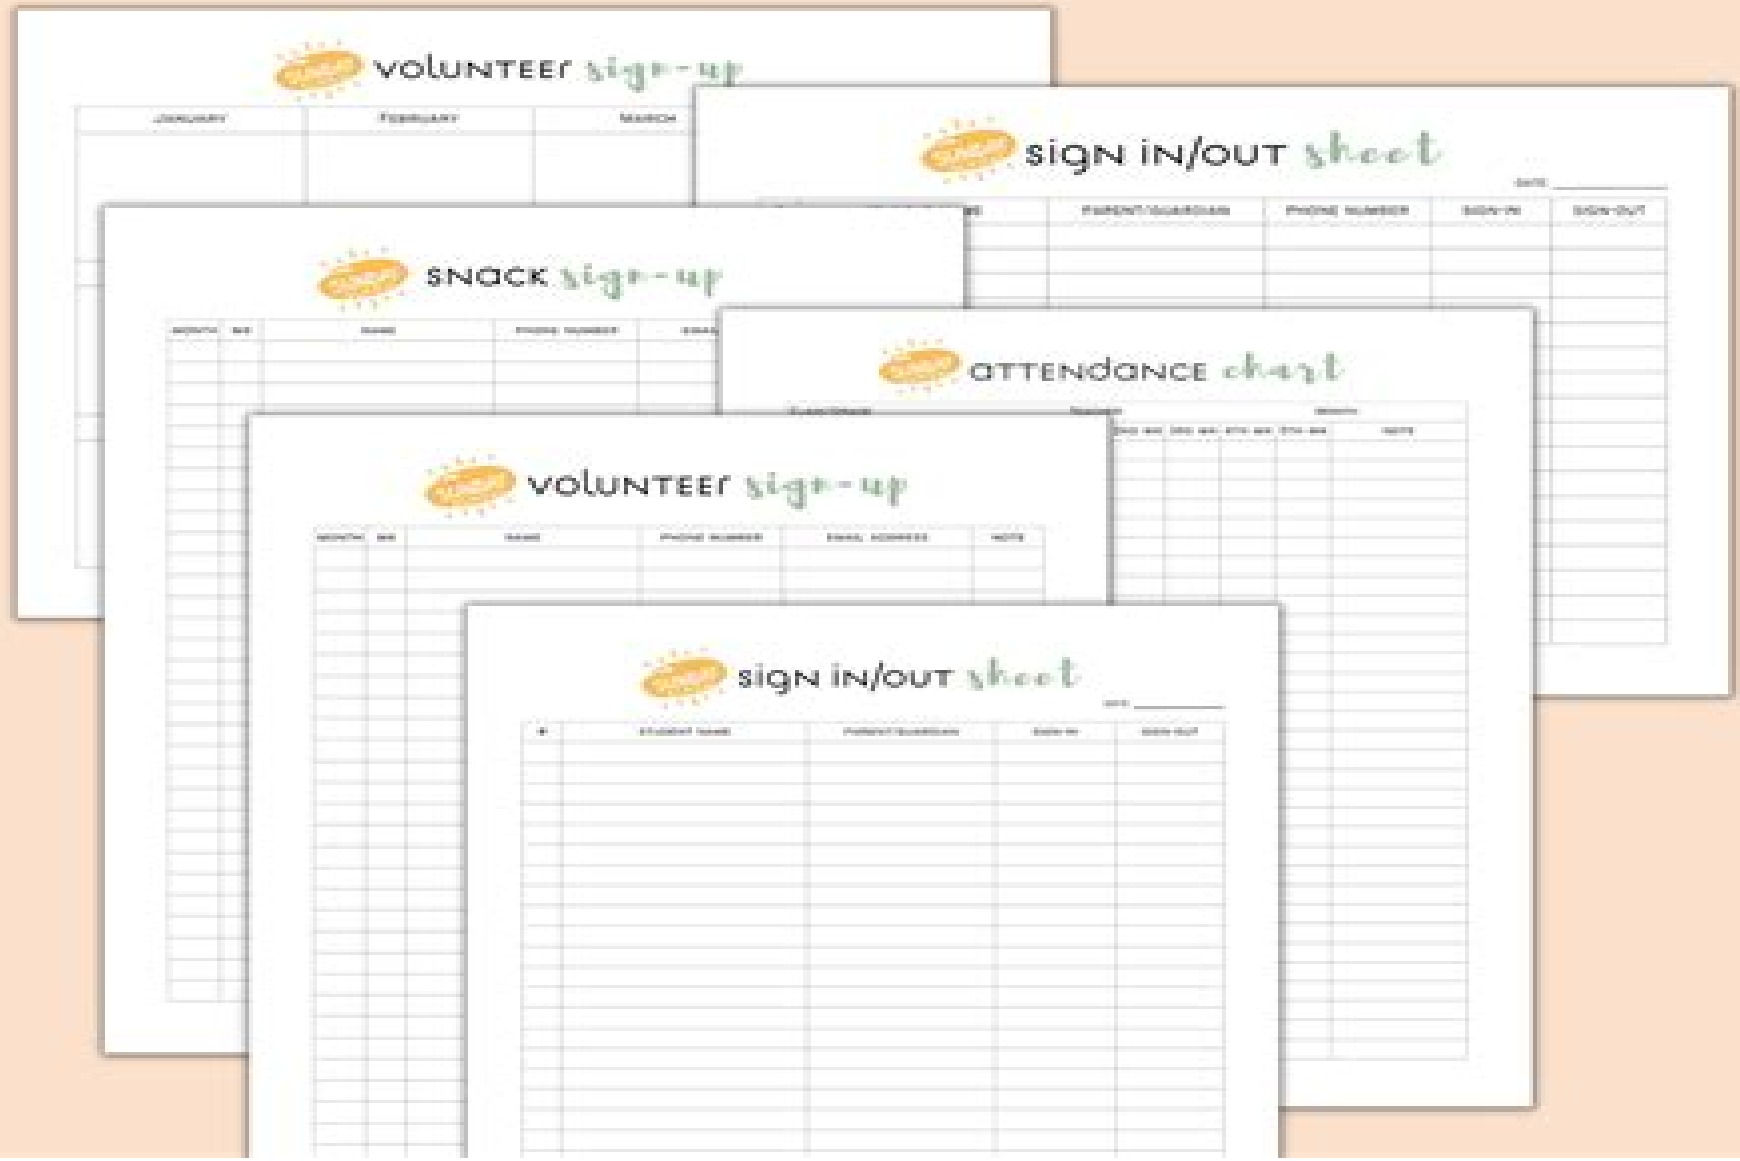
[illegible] volunteer sign-up

| JANUARY | FEBRUARY | MARCH |
|---|---|---|

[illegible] sign in/out sheet

DATE: ______

| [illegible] | PARENT/GUARDIAN | PHONE NUMBER | SIGN IN | SIGN OUT |
|---|---|---|---|---|

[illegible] snack sign-up

| MONTH | WK | NAME | PHONE NUMBER | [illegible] |
|---|---|---|---|---|

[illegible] attendance chart

CLASS/GRADE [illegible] TEACHER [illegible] MONTH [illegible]

| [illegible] | 2ND WK | 3RD WK | 4TH WK | 5TH WK | NOTE |
|---|---|---|---|---|---|

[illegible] volunteer sign-up

| MONTH | WK | NAME | PHONE NUMBER | EMAIL ADDRESS | NOTE |
|---|---|---|---|---|---|

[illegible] sign in/out sheet

DATE: ______

| # | STUDENT NAME | PARENT/GUARDIAN | SIGN IN | SIGN OUT |
|---|---|---|---|---|